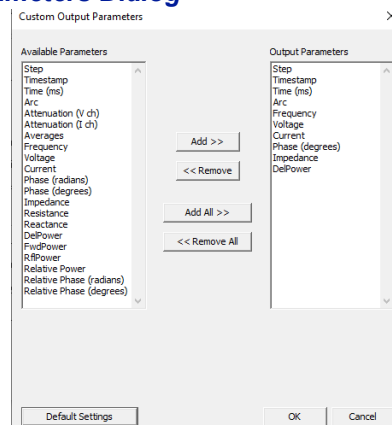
Custom Output Parameters

Available Parameters

Step
Timestamp
Time (ms)
Arc
Attenuation (V ch)
Attenuation (I ch)
Averages
Frequency
Voltage
Current
Phase (radians)
Phase (degrees)
Impedance
Resistance
Reactance
DelPower
FwdPower
RflPower
Relative Power
Relative Phase (radians)
Relative Phase (degrees)

Add >>
<< Remove
Add All >>
<< Remove All

Output Parameters

Step
Timestamp
Time (ms)
Arc
Frequency
Voltage
Current
Phase (degrees)
Impedance
DelPower

Default Settings
OK
Cancel